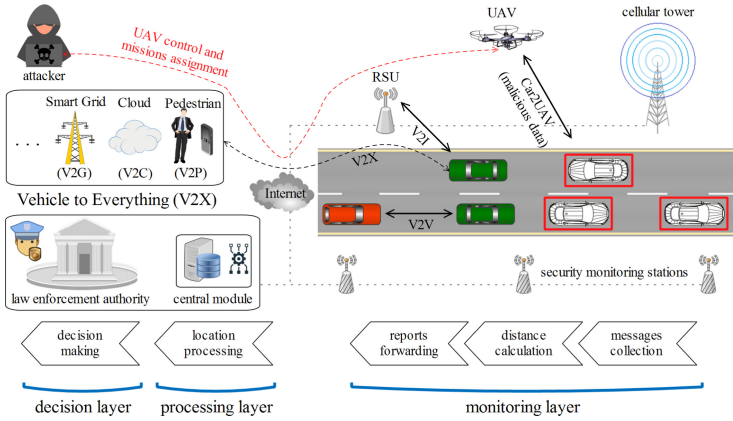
attacker

UAV control and missions assignment

UAV

cellular tower

RSU

Car2UAV (malicious data)

V2I

Smart Grid

Cloud

Pedestrian

. . .

(V2G)

(V2C)

(V2P)

Vehicle to Everything (V2X)

Internet

V2X

V2V

law enforcement authority

central module

security monitoring stations

decision making

location processing

reports forwarding

distance calculation

messages collection

decision layer

processing layer

monitoring layer